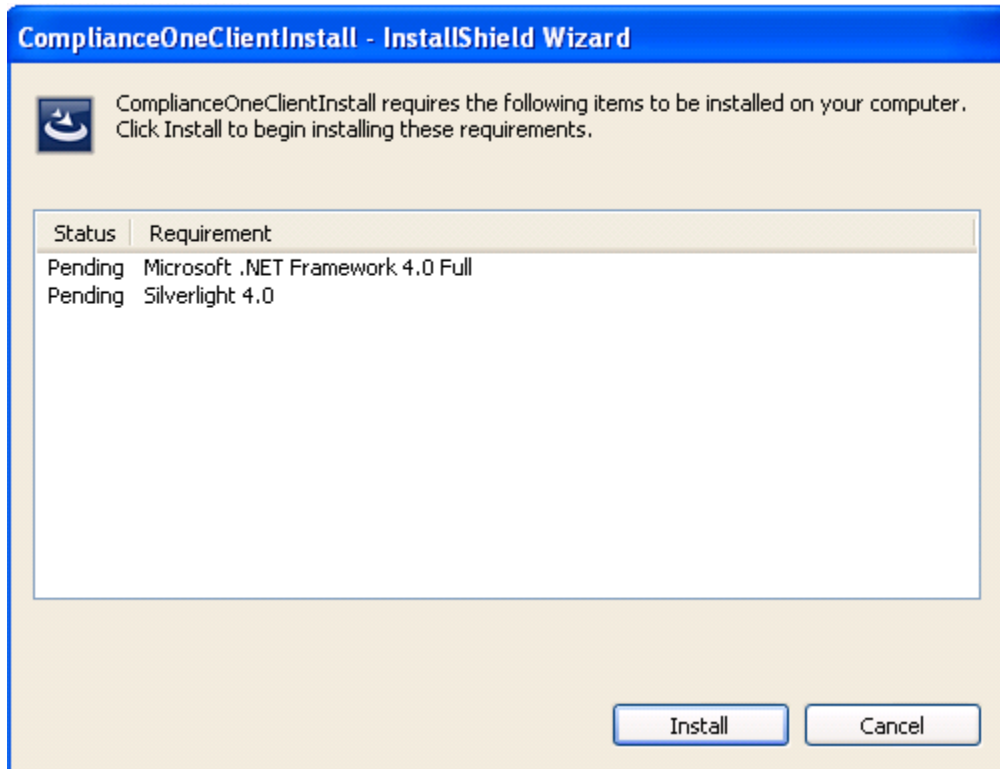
ComplianceOneClientInstall - InstallShield Wizard

ComplianceOneClientInstall requires the following items to be installed on your computer. Click Install to begin installing these requirements.

| Status | Requirement |
|---|---|
| Pending | Microsoft .NET Framework 4.0 Full |
| Pending | Silverlight 4.0 |

Install

Cancel